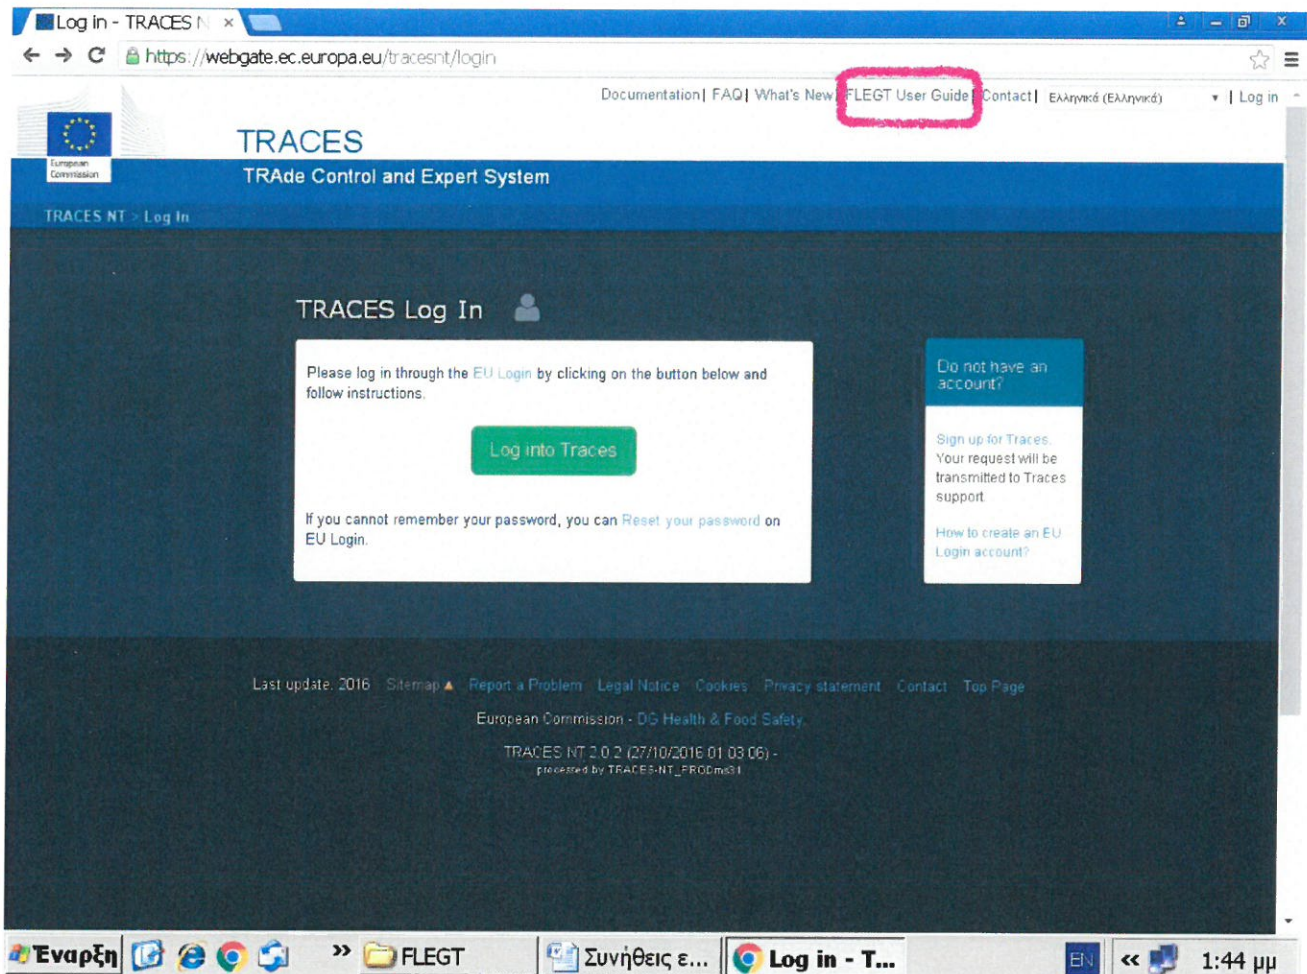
Log in - TRACES N ×

https://webgate.ec.europa.eu/tracesnt/login

Documentation | FAQ | What's New | FLEGT User Guide | Contact | Ελληνικά (Ελληνικά) | Log in

European Commission

TRACES

TRAde Control and Expert System

TRACES NT > Log In

TRACES Log In

Please log in through the EU Login by clicking on the button below and follow instructions.

Log into Traces

If you cannot remember your password, you can Reset your password on EU Login.

Do not have an account?

Sign up for Traces. Your request will be transmitted to Traces support.

How to create an EU Login account?

Last update: 2016 Sitemap ▲ Report a Problem Legal Notice Cookies Privacy statement Contact Top Page

European Commission - DG Health & Food Safety

TRACES NT 2.0.2 (27/10/2016 01:03:06) - processed by TRACES-NT_PRODms31

Έναρξη | FLEGT | Συνήθεις ε... | Log in - T... | EN | 1:44 μμ